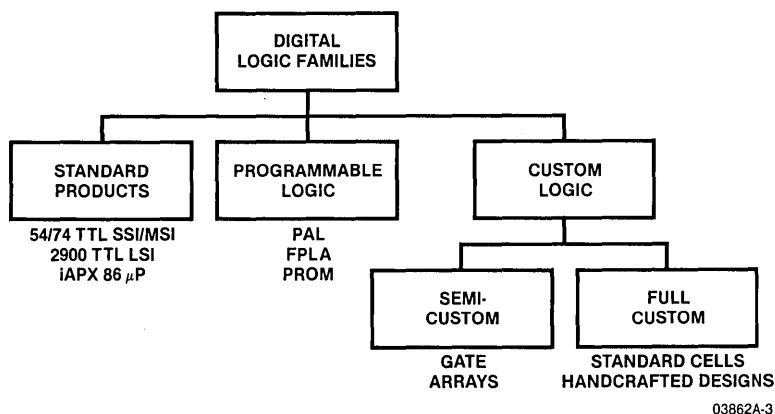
DIGITAL LOGIC FAMILIES

STANDARD PRODUCTS

54/74 TTL SSI/MSI
2900 TTL LSI
iAPX 86 $\mu$P

PROGRAMMABLE LOGIC

PAL
FPLA
PROM

CUSTOM LOGIC

SEMI-CUSTOM

GATE ARRAYS

FULL CUSTOM

STANDARD CELLS
HANDCRAFTED DESIGNS

03862A-3